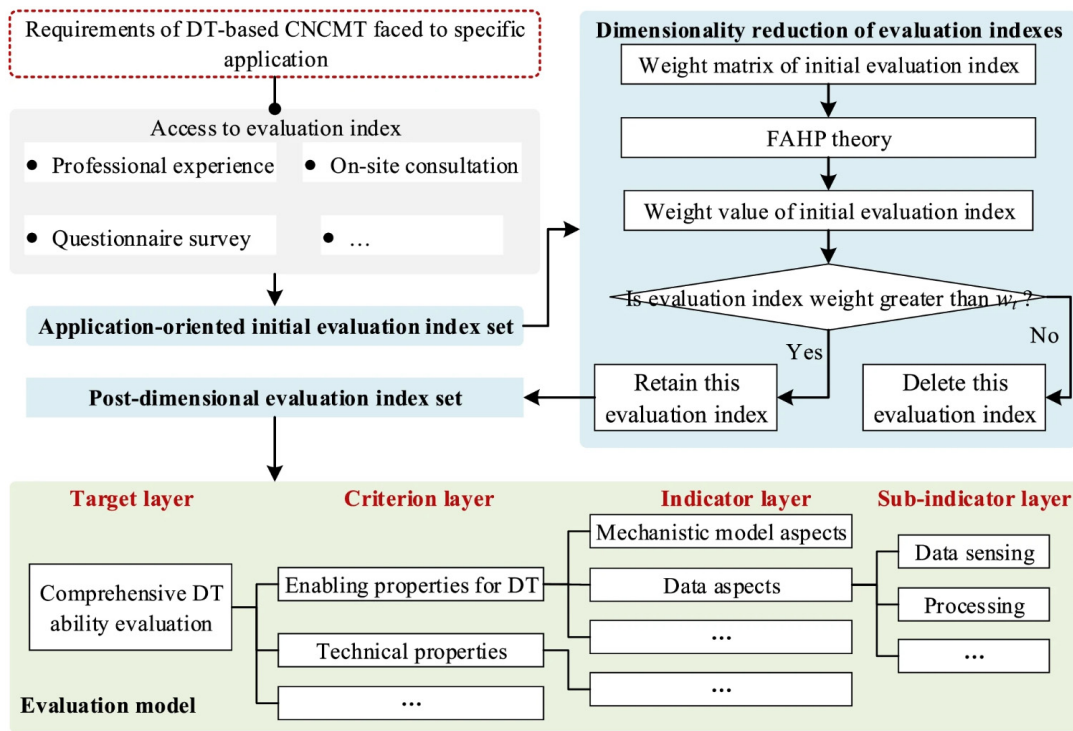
Requirements of DT-based CNCMT faced to specific application

Access to evaluation index

• Professional experience

• On-site consultation

• Questionnaire survey

• …

Application-oriented initial evaluation index set

Post-dimensional evaluation index set

Dimensionality reduction of evaluation indexes

Weight matrix of initial evaluation index

FAHP theory

Weight value of initial evaluation index

Is evaluation index weight greater than $w_t$ ?

Yes

No

Retain this evaluation index

Delete this evaluation index

Target layer

Criterion layer

Indicator layer

Sub-indicator layer

Comprehensive DT ability evaluation

Enabling properties for DT

Technical properties

…

Mechanistic model aspects

Data aspects

…

…

Data sensing

Processing

…

Evaluation model